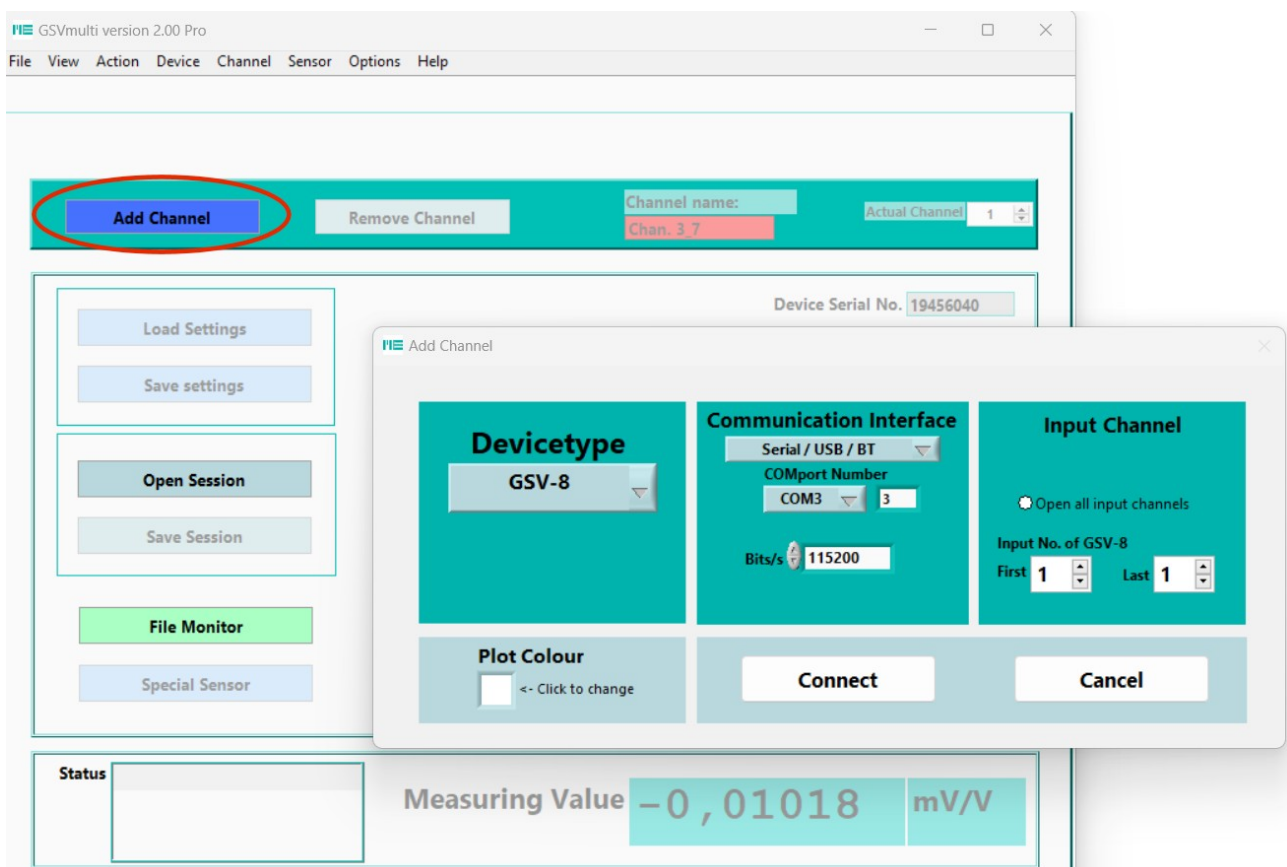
GSVmulti version 2.00 Pro

File View Action Device Channel Sensor Options Help

Add Channel

Remove Channel

Channel name:

Chan. 3_7

Actual Channel 1

Device Serial No. 19456040

Load Settings

Save settings

Open Session

Save Session

File Monitor

Special Sensor

Add Channel

Devicetype

GSV-8

Communication Interface

Serial / USB / BT

COMport Number

COM3 3

Bits/s 115200

Input Channel

Open all input channels

Input No. of GSV-8

First 1 Last 1

Plot Colour

<- Click to change

Connect

Cancel

Status

Measuring Value -0,01018 mV/V